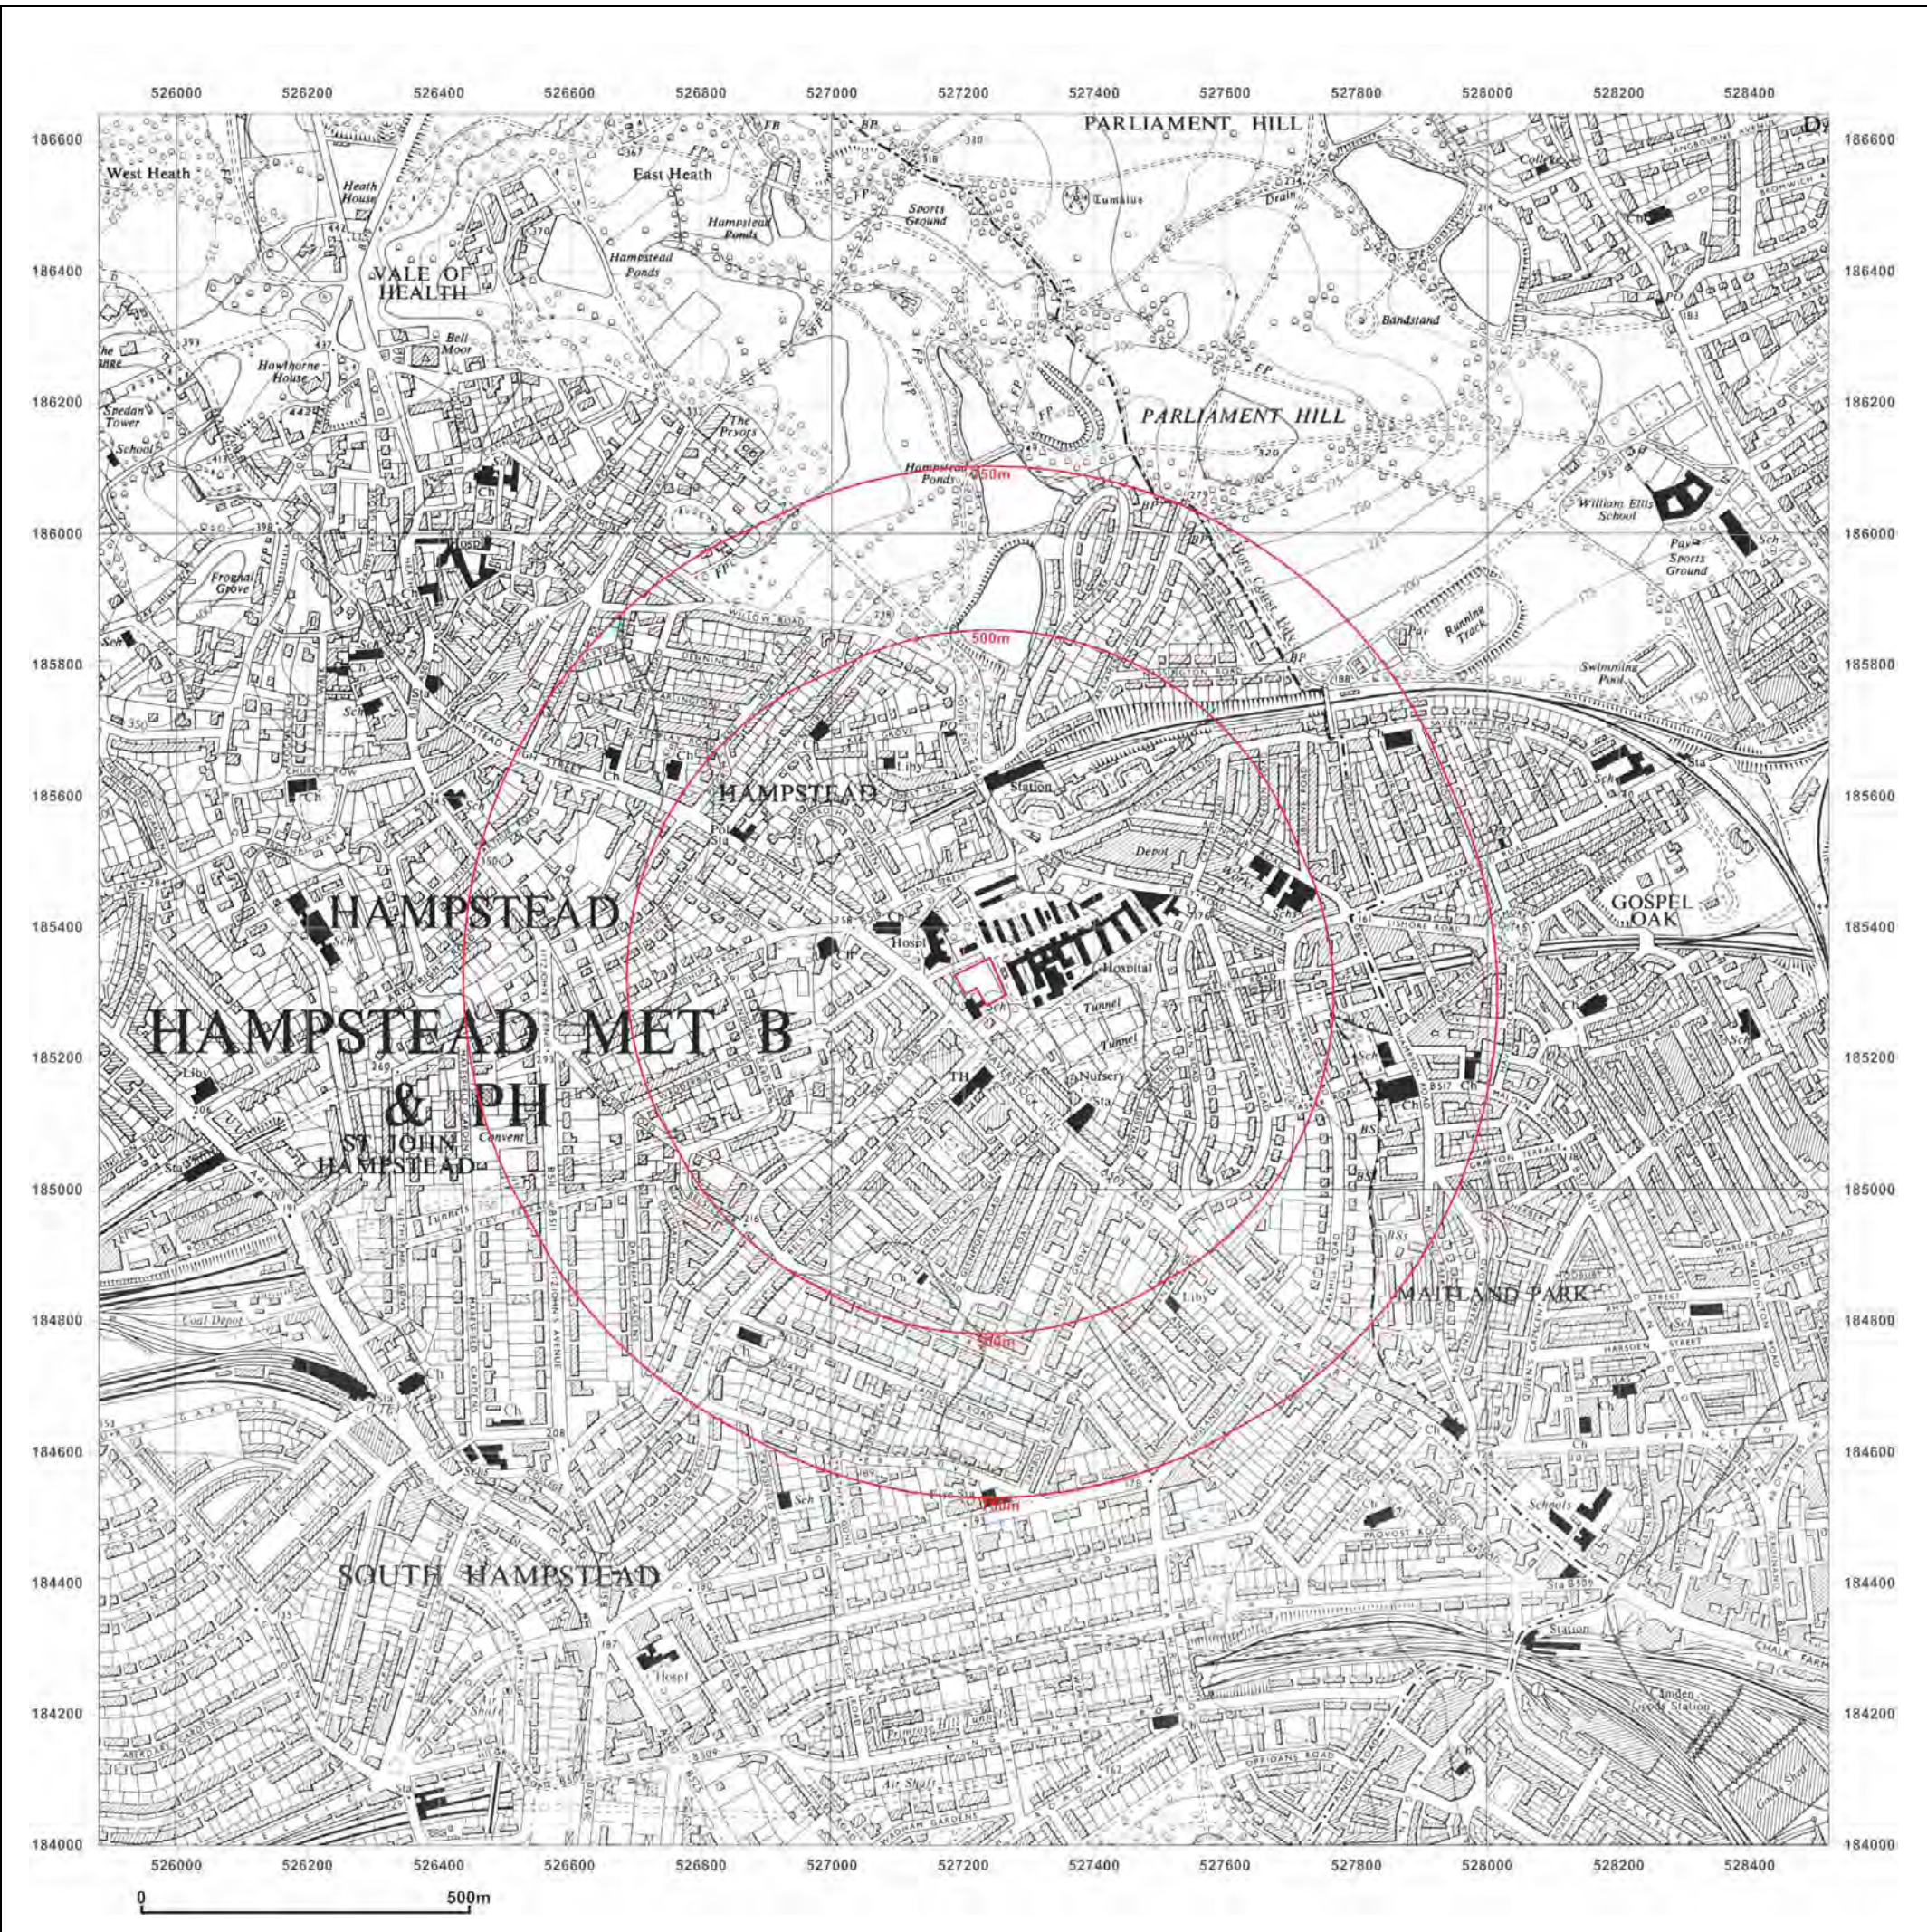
526000 526200 526400 526600 526800 527000 527200 527400 527600 527800 528000 528200 528400

186600
186400
186200
186000
185800
185600
185400
185200
185000
184800
184600
184400
184200
184000

PARLIAMENT HILL
West Heath
Heath House
East Heath
Hampstead Ponds
Sports Ground
Tumulus
Drain
VALE OF HEALTH
Hampstead Ponds
Bell Moor
Bandstand
Hawthorne House
Tower
School
The Pryors
PARLIAMENT HILL
Hampstead Ponds
650m
William Ellis School
Frognal Grove
Sports Ground
500m
Running Track
Swimming Pool
HAMPSTEAD
Station
Depot
GOSPEL OAK
HAMPSTEAD
Hospl
Hospital
Tunnel
Tunnel
HAMPSTEAD MET B & PH
Nursery
ST. JOHN HAMPSTEAD
Convent
Tunnel
Coal Depot
MAITLAND PARK
500m
Schools
SOUTH HAMPSTEAD
Station
Hospl
Air Shaft
Camden Goods Station
CHALK FARM

0 500m